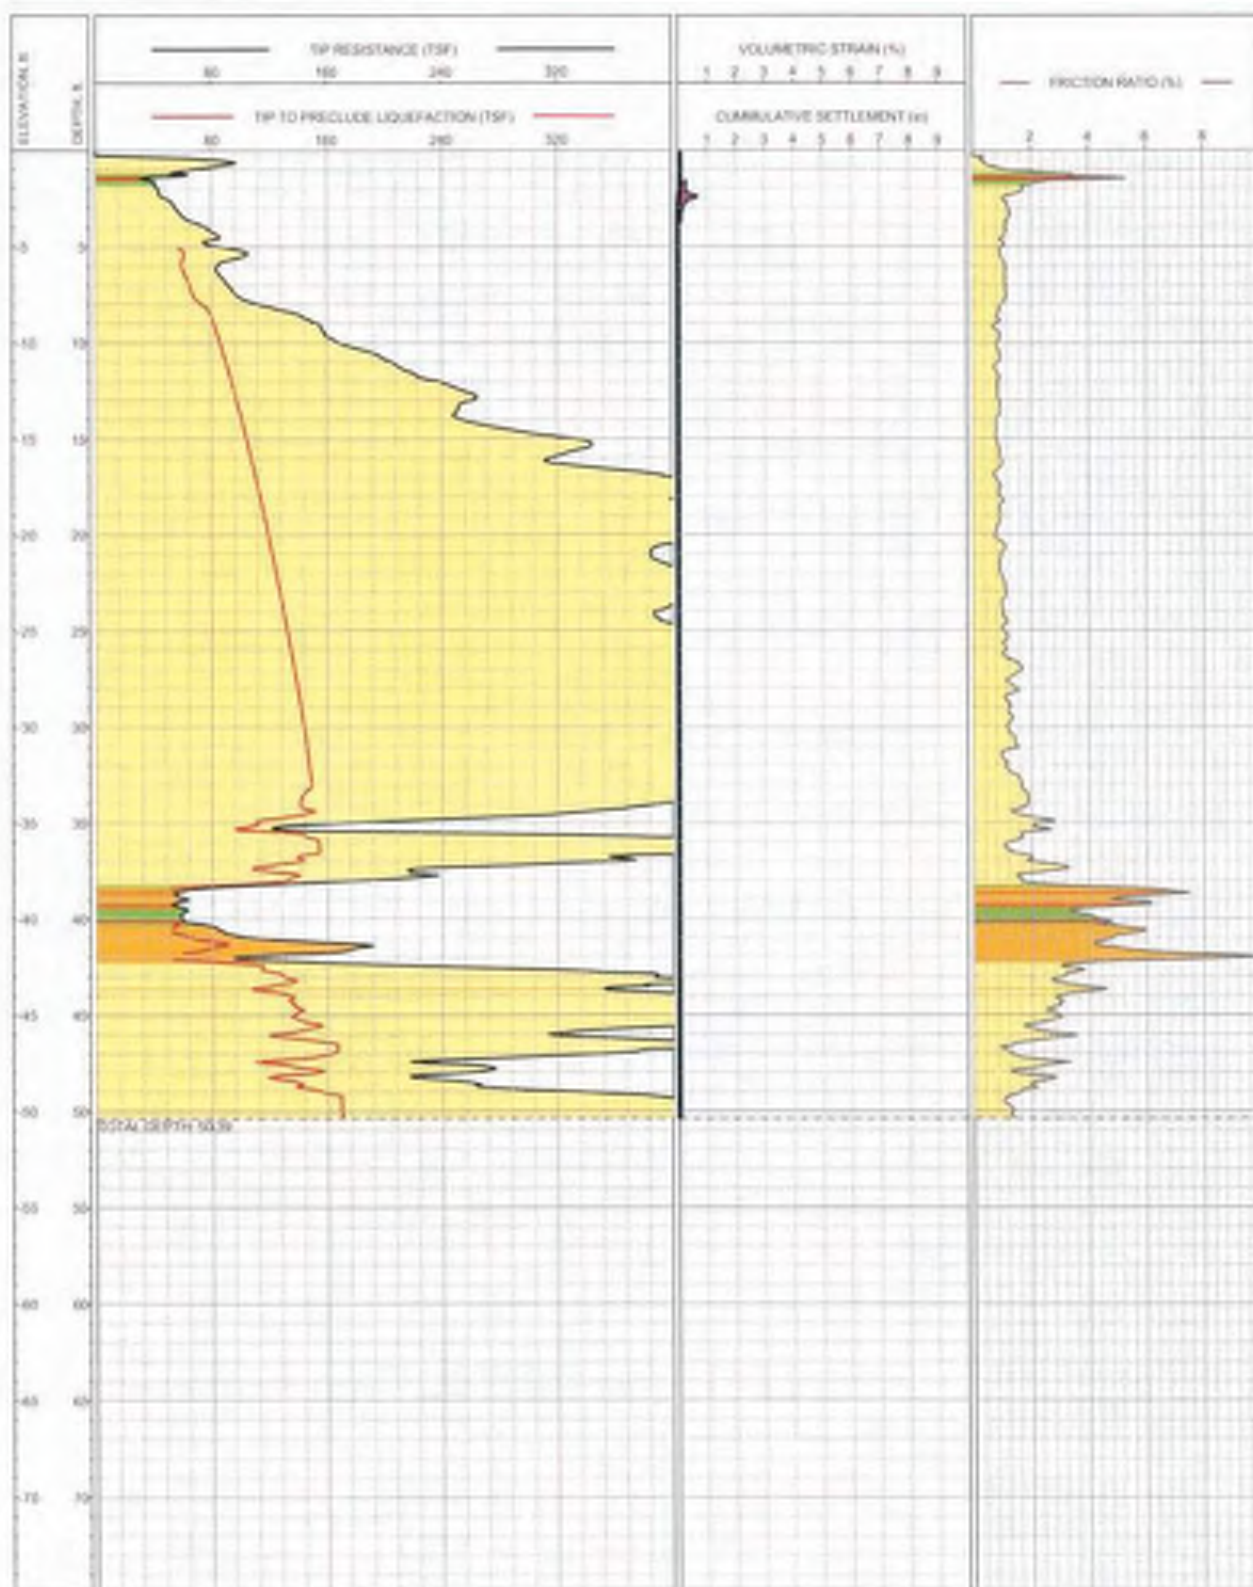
ELEVATION, ft

DEPTH, ft

TIP RESISTANCE (TSF)
80 160 240 320

TIP TO PRECLUDE LIQUEFACTION (TSF)
80 160 240 320

VOLUMETRIC STRAIN (%)
1 2 3 4 5 6 7 8 9

CUMMULATIVE SETTLEMENT (in)
1 2 3 4 5 6 7 8 9

FRICTION RATIO (%)
2 4 6 8

-5 5
-10 10
-15 15
-20 20
-25 25
-30 30
-35 35
-40 40
-45 45
-50 50
TOTAL DEPTH: 50.39
-55 55
-60 60
-65 65
-70 70